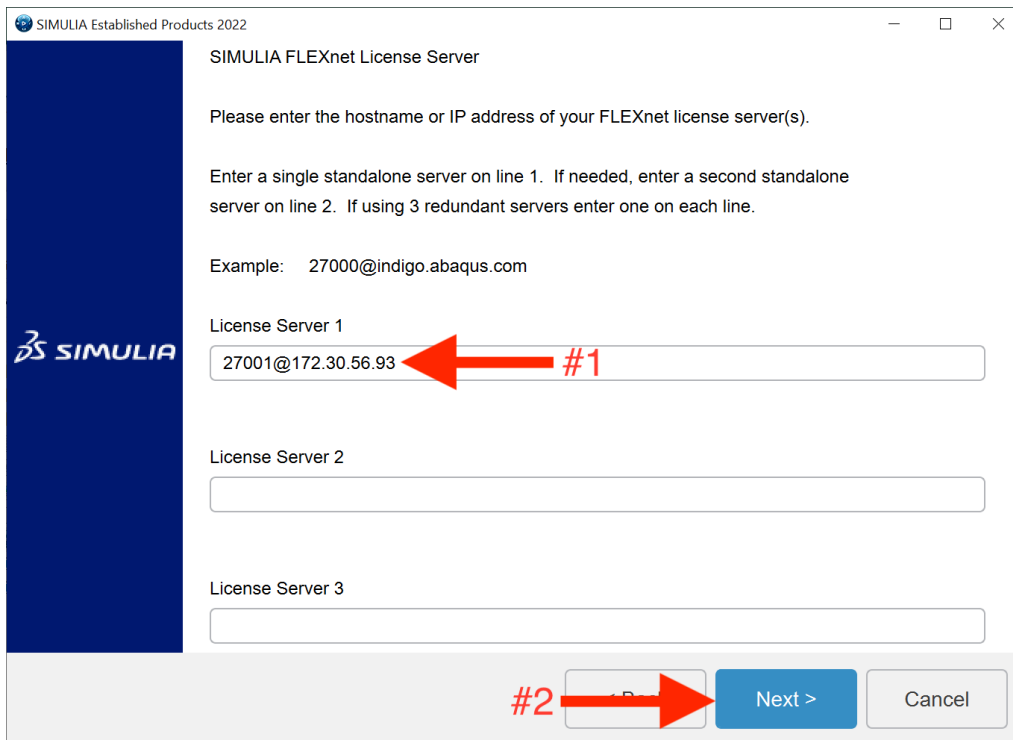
SIMULIA Established Products 2022

SIMULIA FLEXnet License Server

Please enter the hostname or IP address of your FLEXnet license server(s).

Enter a single standalone server on line 1. If needed, enter a second standalone server on line 2. If using 3 redundant servers enter one on each line.

Example: 27000@indigo.abaqus.com

SIMULIA

License Server 1

27001@172.30.56.93

#1

License Server 2

License Server 3

#2

< Back

Next >

Cancel